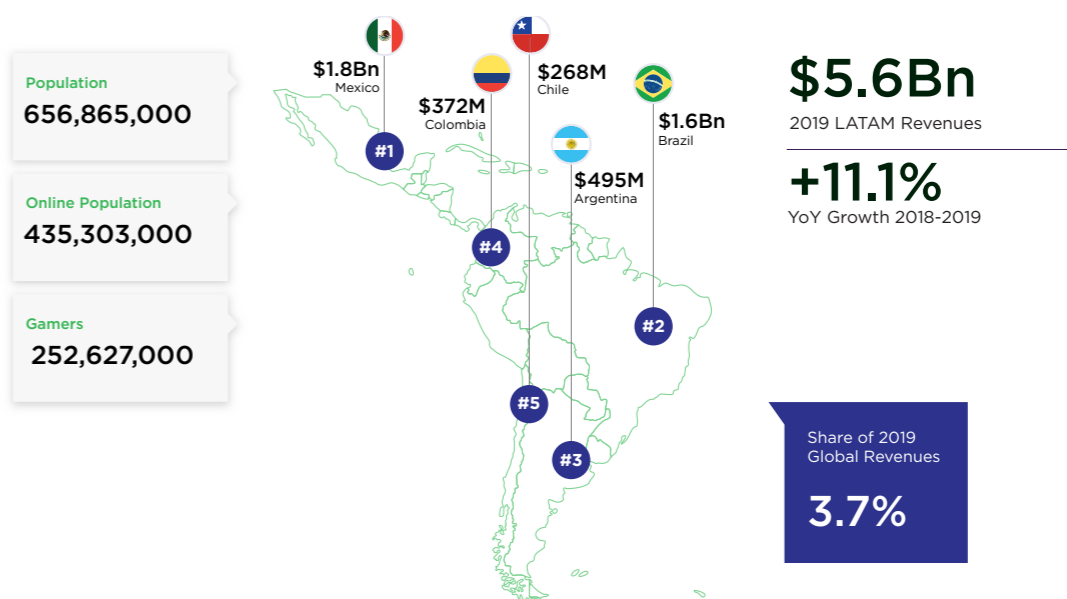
Population
656,865,000

Online Population
435,303,000

Gamers
252,627,000

$1.8Bn
Mexico

$372M
Colombia

$268M
Chile

$495M
Argentina

$1.6Bn
Brazil

#1

#4

#2

#5

#3

$5.6Bn
2019 LATAM Revenues

+11.1%
YoY Growth 2018-2019

Share of 2019 Global Revenues

3.7%